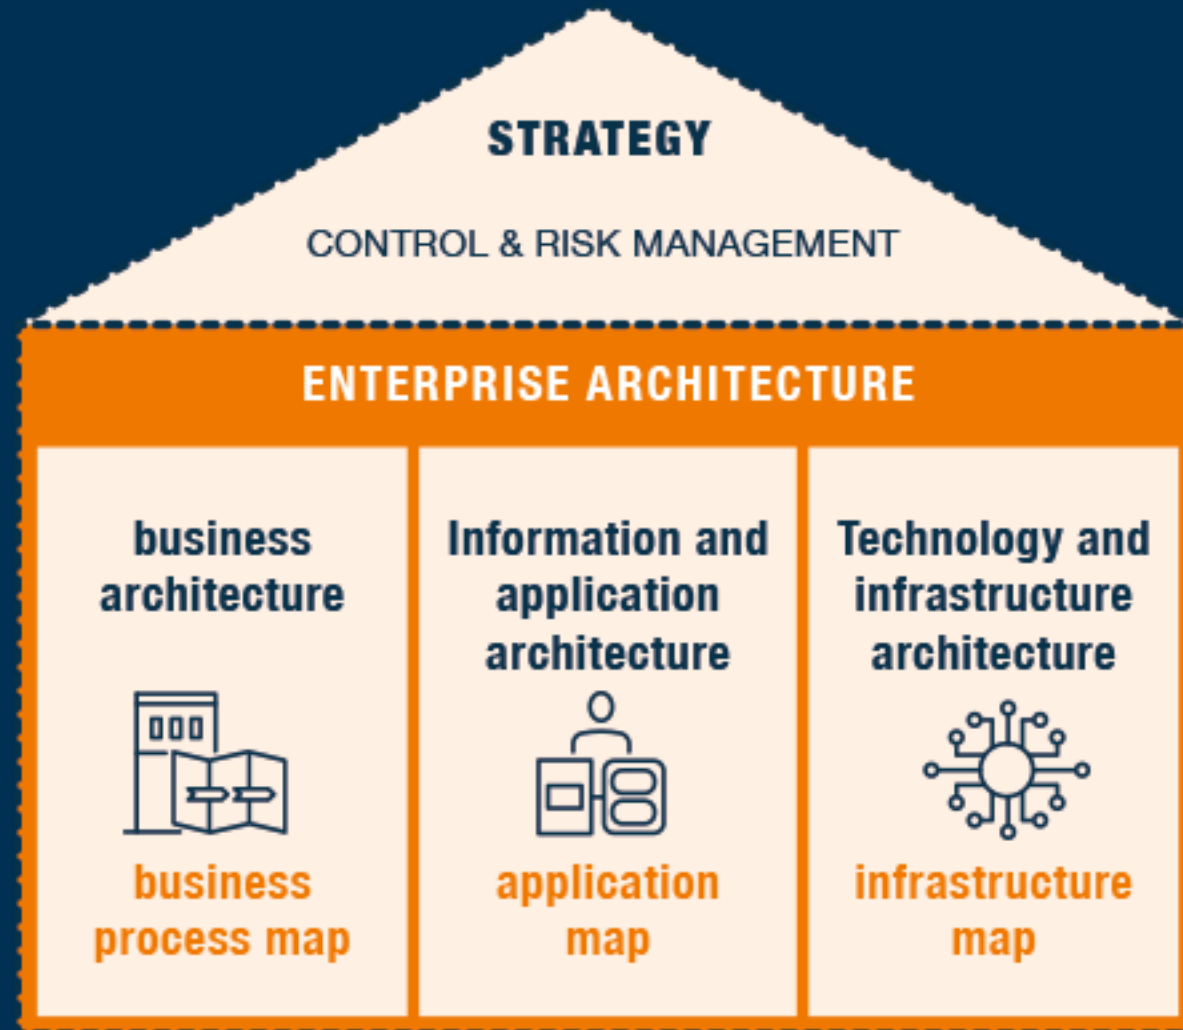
STRATEGY

CONTROL & RISK MANAGEMENT

ENTERPRISE ARCHITECTURE

business architecture

business process map

Information and application architecture

application map

Technology and infrastructure architecture

infrastructure map